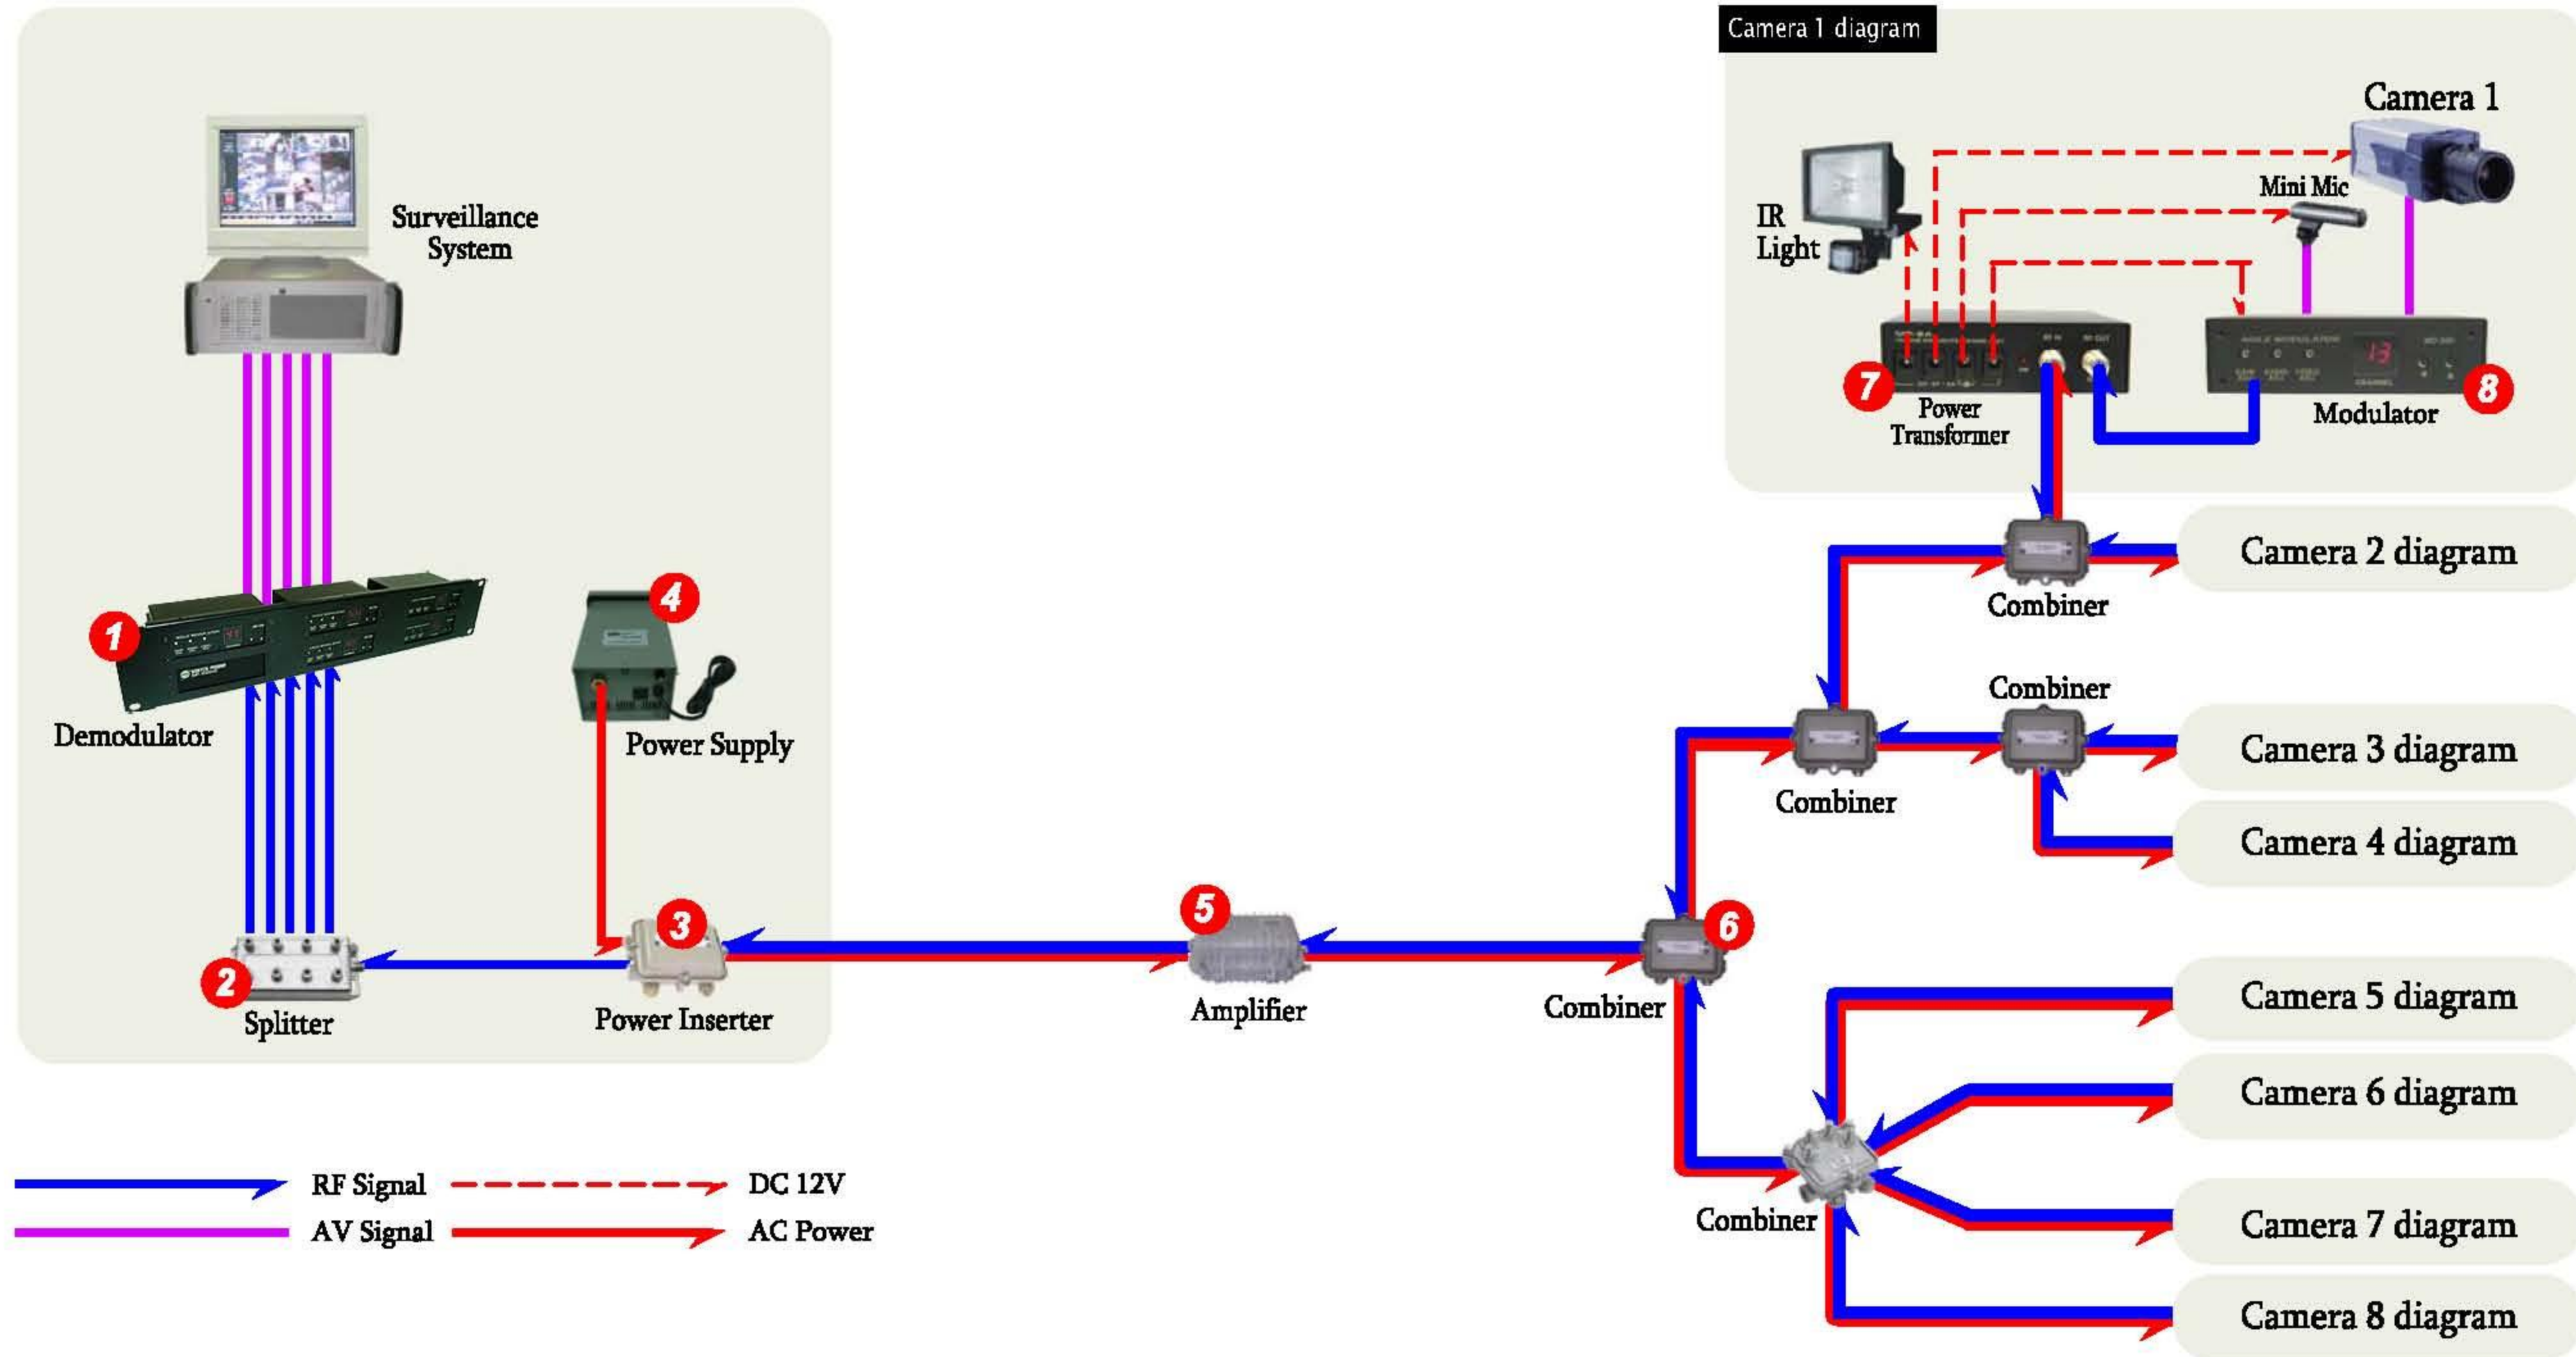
Surveillance System

1
Demodulator

4
Power Supply

2
Splitter

3
Power Inserter

5
Amplifier

Combiner
6

Camera 1 diagram

Camera 1

Mini Mic

IR Light

7
Power Transformer

Modulator
8

Combiner

Camera 2 diagram

Combiner

Combiner

Camera 3 diagram

Camera 4 diagram

Camera 5 diagram

Camera 6 diagram

Combiner

Camera 7 diagram

Camera 8 diagram

RF Signal
DC 12V
AV Signal
AC Power